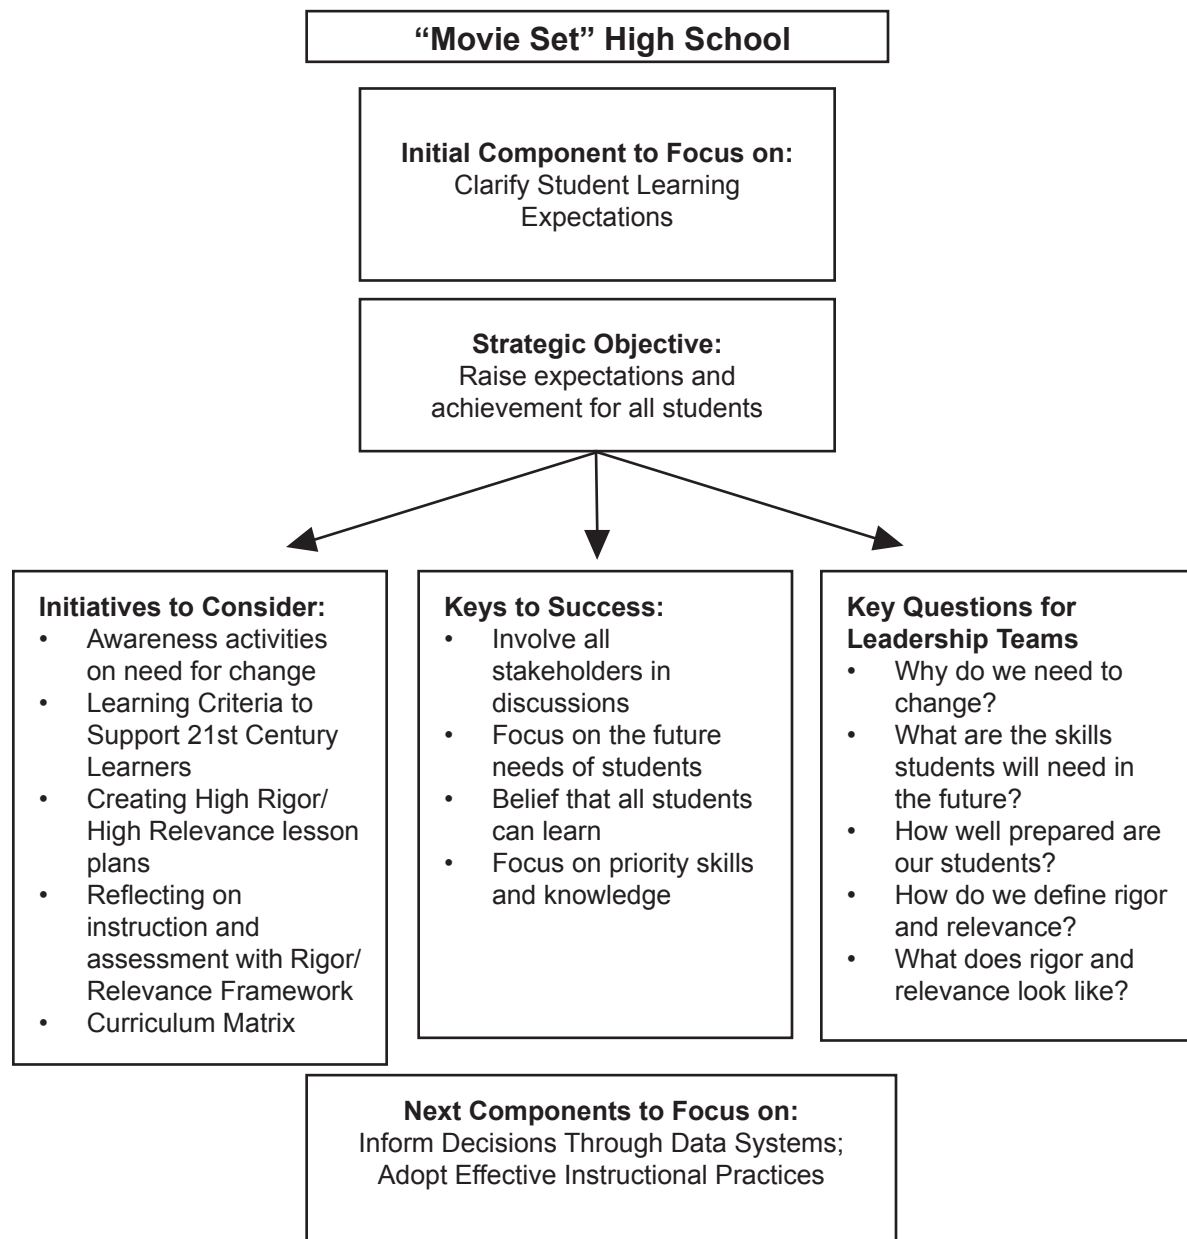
"Movie Set" High School

**Initial Component to Focus on:**
Clarify Student Learning Expectations

**Strategic Objective:**
Raise expectations and achievement for all students

**Initiatives to Consider:**
- Awareness activities on need for change
- Learning Criteria to Support 21st Century Learners
- Creating High Rigor/ High Relevance lesson plans
- Reflecting on instruction and assessment with Rigor/ Relevance Framework
- Curriculum Matrix

**Keys to Success:**
- Involve all stakeholders in discussions
- Focus on the future needs of students
- Belief that all students can learn
- Focus on priority skills and knowledge

**Key Questions for Leadership Teams**
- Why do we need to change?
- What are the skills students will need in the future?
- How well prepared are our students?
- How do we define rigor and relevance?
- What does rigor and relevance look like?

**Next Components to Focus on:**
Inform Decisions Through Data Systems; Adopt Effective Instructional Practices